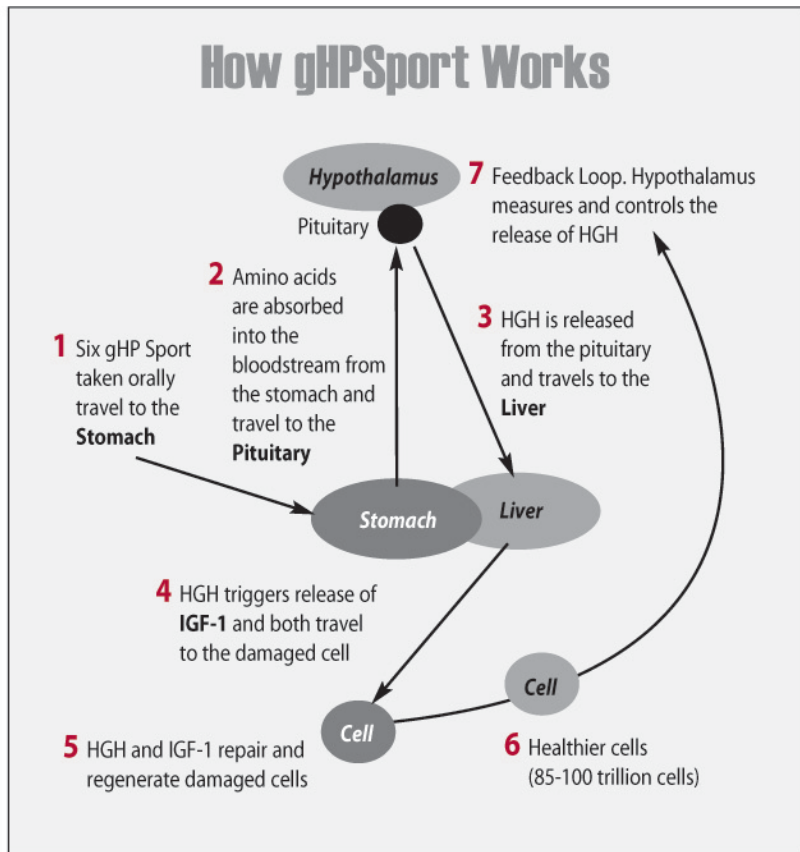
How gHPSport Works

Hypothalamus

Pituitary

7 Feedback Loop. Hypothalamus measures and controls the release of HGH

2 Amino acids are absorbed into the bloodstream from the stomach and travel to the **Pituitary**

1 Six gHP Sport taken orally travel to the **Stomach**

3 HGH is released from the pituitary and travels to the **Liver**

Stomach

Liver

4 HGH triggers release of **IGF-1** and both travel to the damaged cell

Cell

Cell

5 HGH and IGF-1 repair and regenerate damaged cells

6 Healthier cells (85-100 trillion cells)